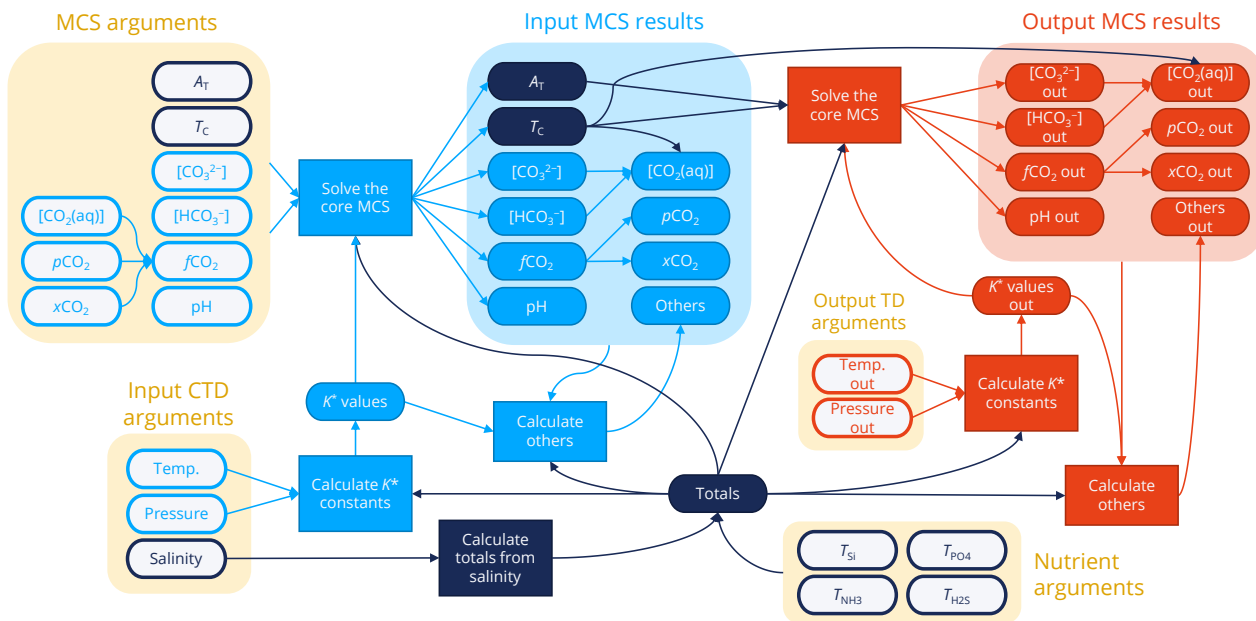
MCS arguments

$A_T$

$T_C$

$[CO_3^{2-}]$

$[CO_2(aq)]$

$[HCO_3^-]$

$p$CO$_2$

$f$CO$_2$

$x$CO$_2$

pH

Solve the core MCS

Input MCS results

$A_T$

$T_C$

$[CO_3^{2-}]$

$[CO_2(aq)]$

$[HCO_3^-]$

$p$CO$_2$

$f$CO$_2$

$x$CO$_2$

pH

Others

Solve the core MCS

Output MCS results

$[CO_3^{2-}]$ out

$[CO_2(aq)]$ out

$[HCO_3^-]$ out

$p$CO$_2$ out

$f$CO$_2$ out

$x$CO$_2$ out

pH out

Others out

$K^*$ values out

Output TD arguments

Temp. out

Pressure out

Calculate $K^*$ constants

Input CTD arguments

$K^*$ values

Calculate others

Temp.

Pressure

Salinity

Calculate $K^*$ constants

Totals

Calculate others

Calculate totals from salinity

$T_{Si}$

$T_{PO4}$

$T_{NH3}$

$T_{H2S}$

Nutrient arguments